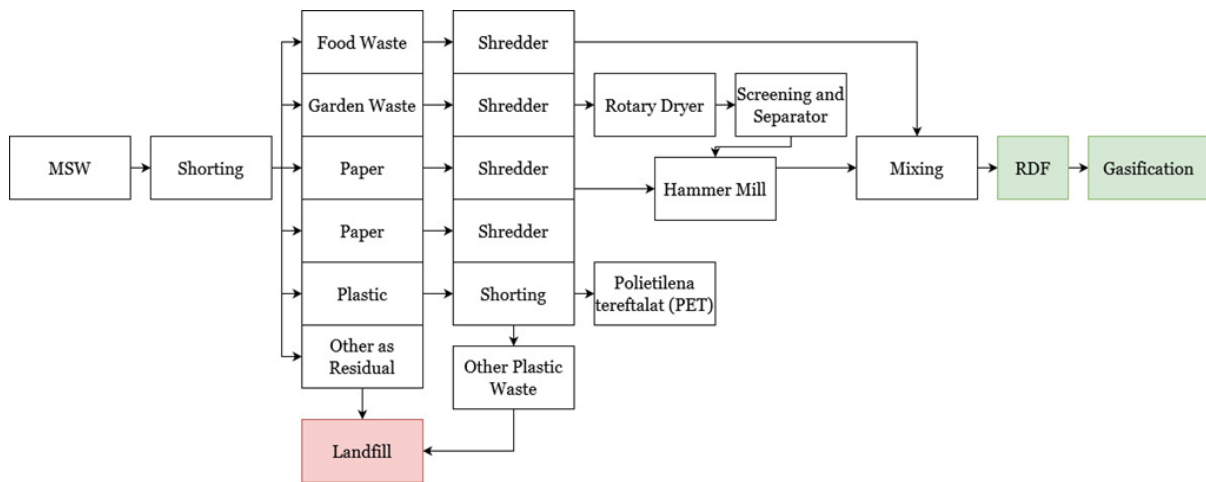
MSW

Shorting

Food Waste

Garden Waste

Paper

Paper

Plastic

Other as Residual

Shredder

Shredder

Shredder

Shredder

Shorting

Other Plastic Waste

Rotary Dryer

Screening and Separator

Hammer Mill

Polietilena tereftalat (PET)

Mixing

RDF

Gasification

Landfill